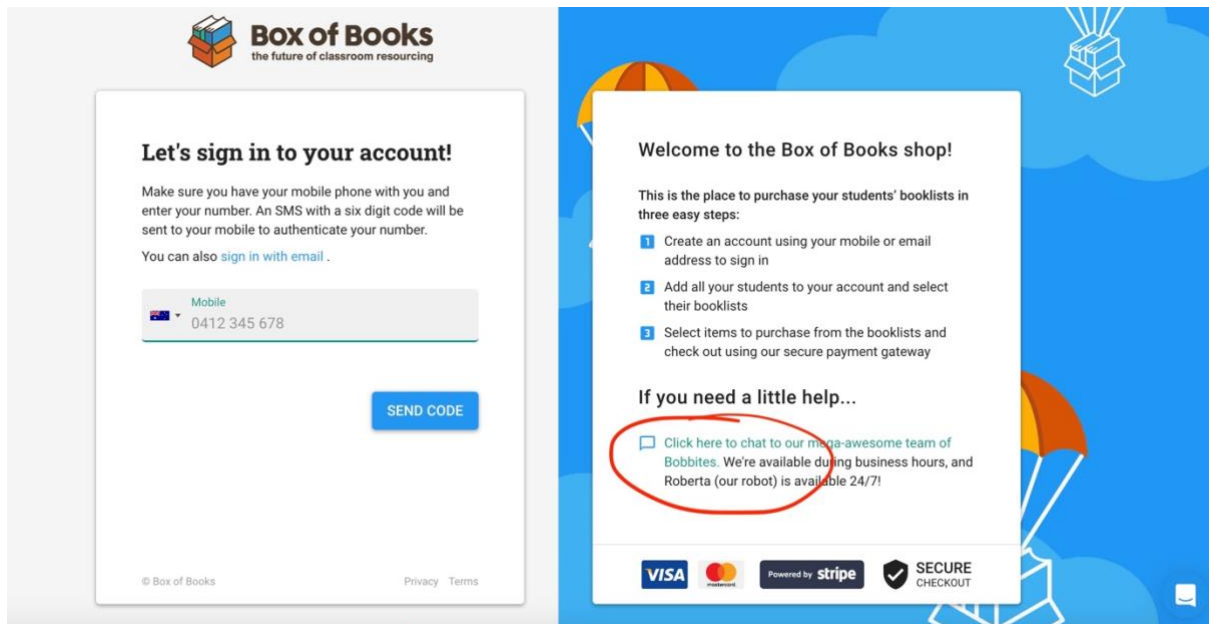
Box of Books
the future of classroom resourcing

Let's sign in to your account!

Make sure you have your mobile phone with you and enter your number. An SMS with a six digit code will be sent to your mobile to authenticate your number.

You can also sign in with email .

Mobile
0412 345 678

SEND CODE

© Box of Books

Privacy Terms

Welcome to the Box of Books shop!

This is the place to purchase your students' booklists in three easy steps:

1 Create an account using your mobile or email address to sign in

2 Add all your students to your account and select their booklists

3 Select items to purchase from the booklists and check out using our secure payment gateway

If you need a little help...

Click here to chat to our mega-awesome team of Bobbites. We're available during business hours, and Roberta (our robot) is available 24/7!

VISA mastercard Powered by stripe SECURE CHECKOUT